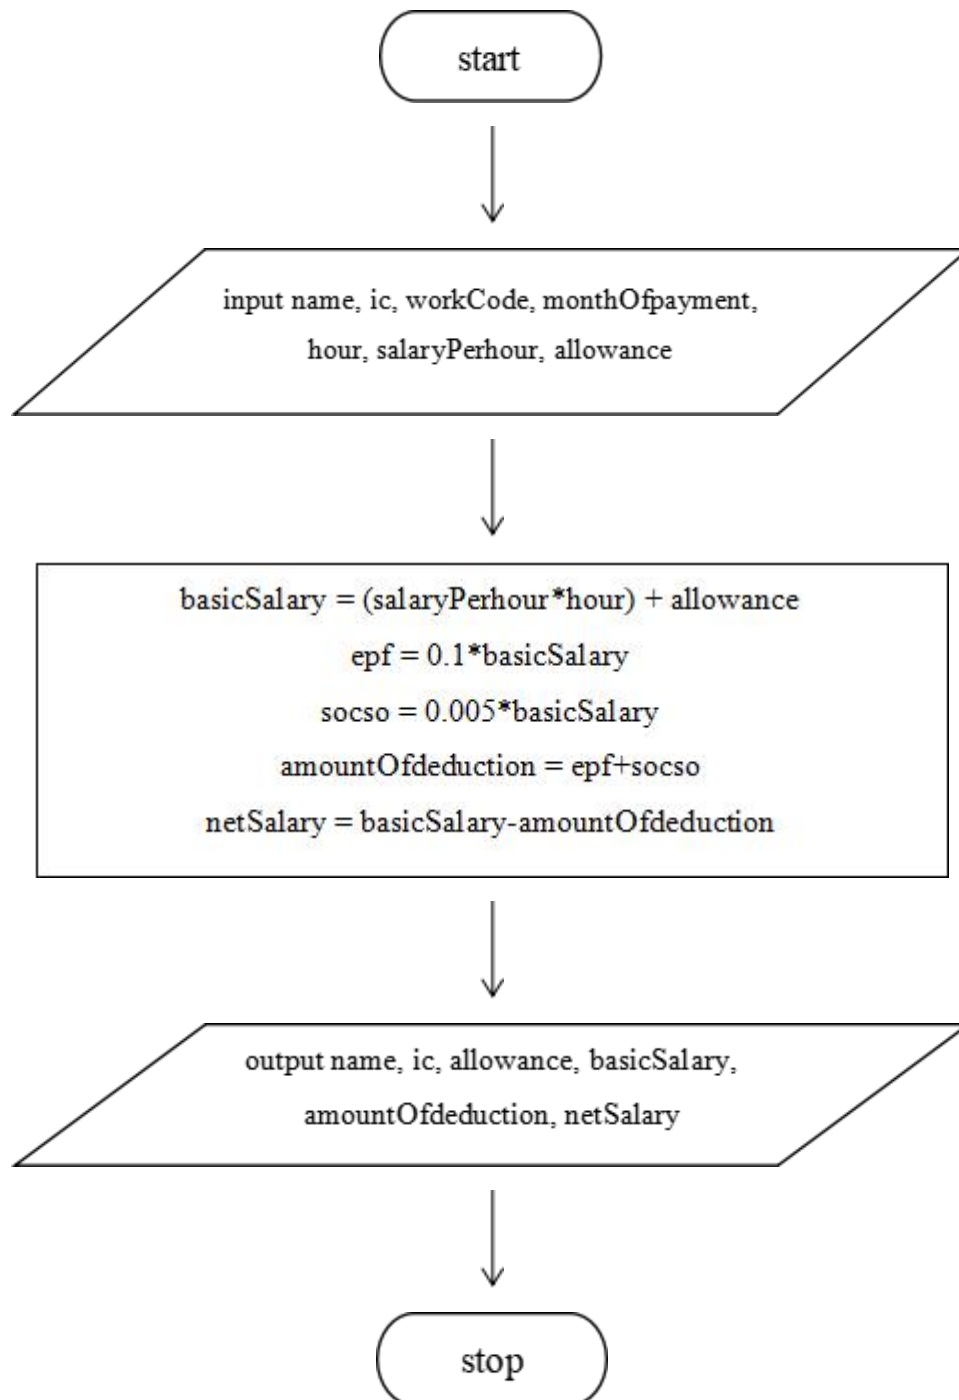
start

input name, ic, workCode, monthOfpayment, hour, salaryPerhour, allowance

basicSalary = (salaryPerhour*hour) + allowance
epf = 0.1*basicSalary
socso = 0.005*basicSalary
amountOfdeduction = epf+socso
netSalary = basicSalary-amountOfdeduction

output name, ic, allowance, basicSalary, amountOfdeduction, netSalary

stop